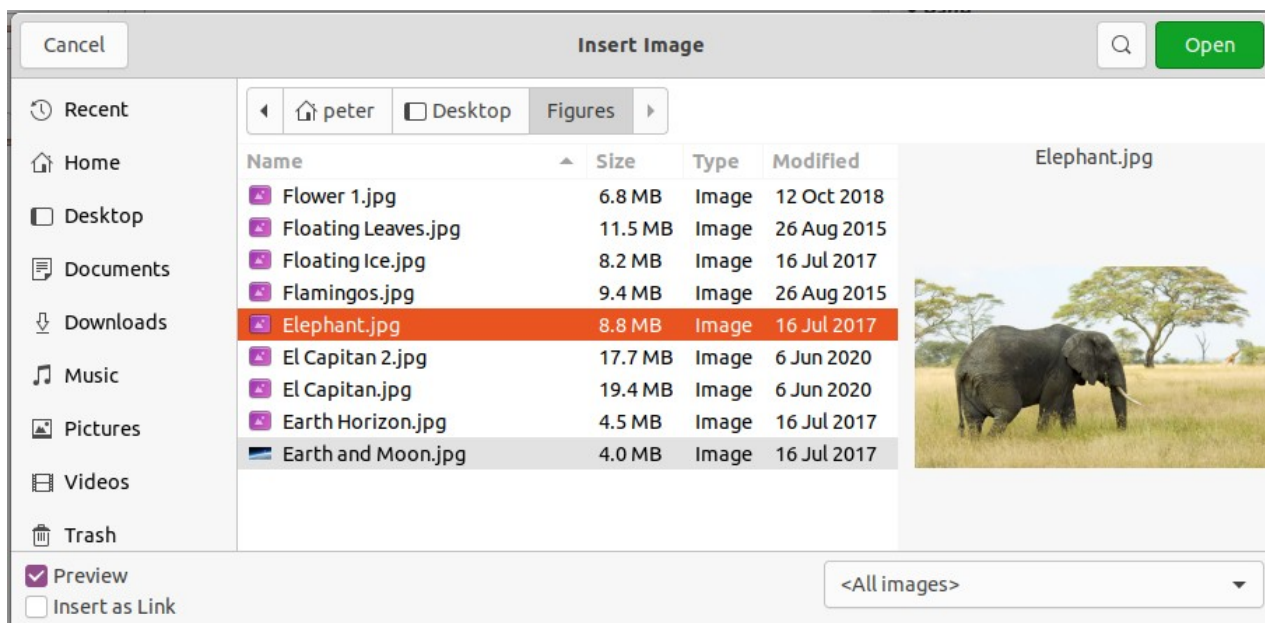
Cancel

Insert Image

Open

Recent
Home
Desktop
Documents
Downloads
Music
Pictures
Videos
Trash

peter
Desktop
Figures

| Name | Size | Type | Modified |
|---|---|---|---|
| Flower 1.jpg | 6.8 MB | Image | 12 Oct 2018 |
| Floating Leaves.jpg | 11.5 MB | Image | 26 Aug 2015 |
| Floating Ice.jpg | 8.2 MB | Image | 16 Jul 2017 |
| Flamingos.jpg | 9.4 MB | Image | 26 Aug 2015 |
| Elephant.jpg | 8.8 MB | Image | 16 Jul 2017 |
| El Capitan 2.jpg | 17.7 MB | Image | 6 Jun 2020 |
| El Capitan.jpg | 19.4 MB | Image | 6 Jun 2020 |
| Earth Horizon.jpg | 4.5 MB | Image | 16 Jul 2017 |
| Earth and Moon.jpg | 4.0 MB | Image | 16 Jul 2017 |

Elephant.jpg

Preview
Insert as Link

<All images>